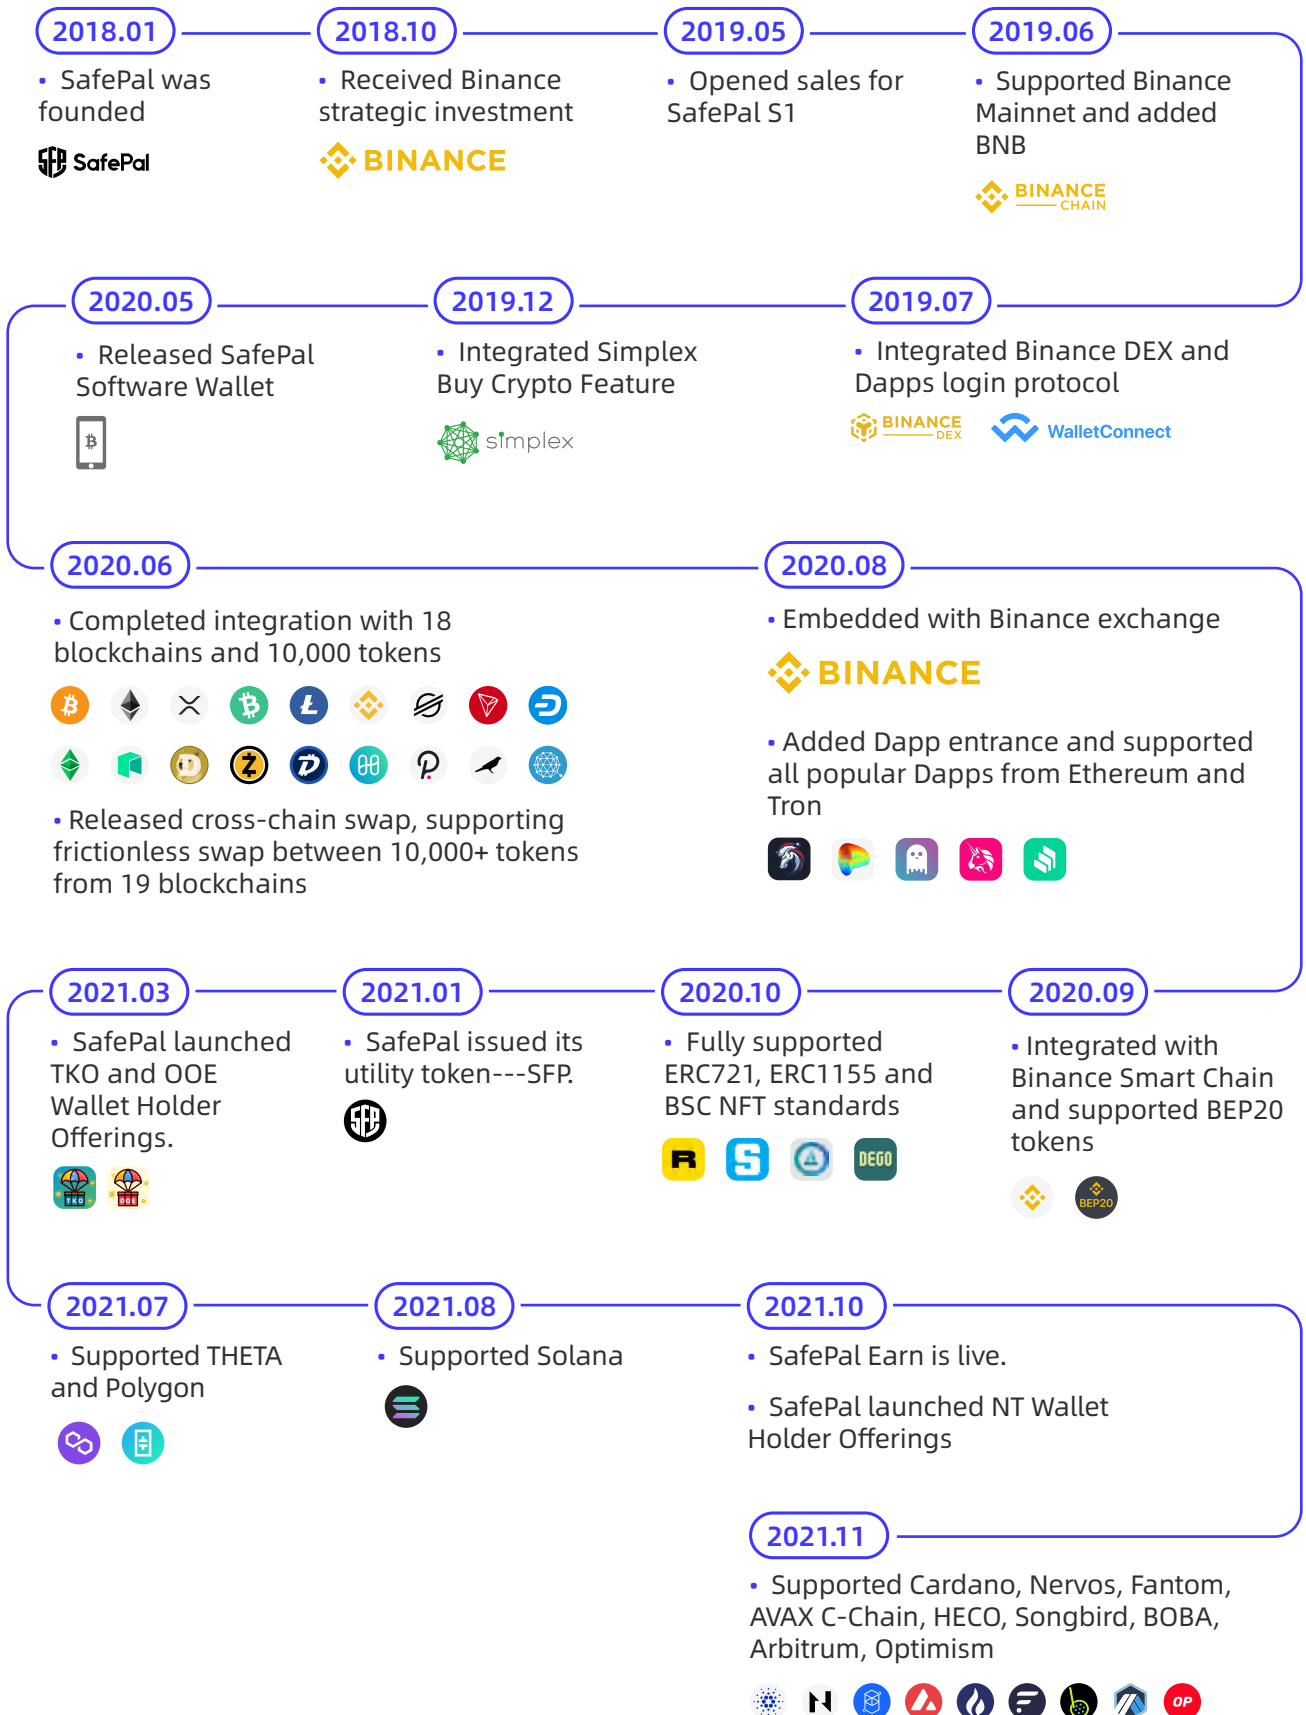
2018.01

• SafePal was founded

SafePal

2018.10

• Received Binance strategic investment

BINANCE

2019.05

• Opened sales for SafePal S1

2019.06

• Supported Binance Mainnet and added BNB

BINANCE CHAIN

2020.05

• Released SafePal Software Wallet

2019.12

• Integrated Simplex Buy Crypto Feature

simplex

2019.07

• Integrated Binance DEX and Dapps login protocol

BINANCE DEX

WalletConnect

2020.06

• Completed integration with 18 blockchains and 10,000 tokens

• Released cross-chain swap, supporting frictionless swap between 10,000+ tokens from 19 blockchains

2020.08

• Embedded with Binance exchange

BINANCE

• Added Dapp entrance and supported all popular Dapps from Ethereum and Tron

2021.03

• SafePal launched TKO and OOE Wallet Holder Offerings.

TKO

OOE

2021.01

• SafePal issued its utility token---SFP.

2020.10

• Fully supported ERC721, ERC1155 and BSC NFT standards

DEGO

2020.09

• Integrated with Binance Smart Chain and supported BEP20 tokens

BEP20

2021.07

• Supported THETA and Polygon

2021.08

• Supported Solana

2021.10

• SafePal Earn is live.

• SafePal launched NT Wallet Holder Offerings

2021.11

• Supported Cardano, Nervos, Fantom, AVAX C-Chain, HECO, Songbird, BOBA, Arbitrum, Optimism

OP